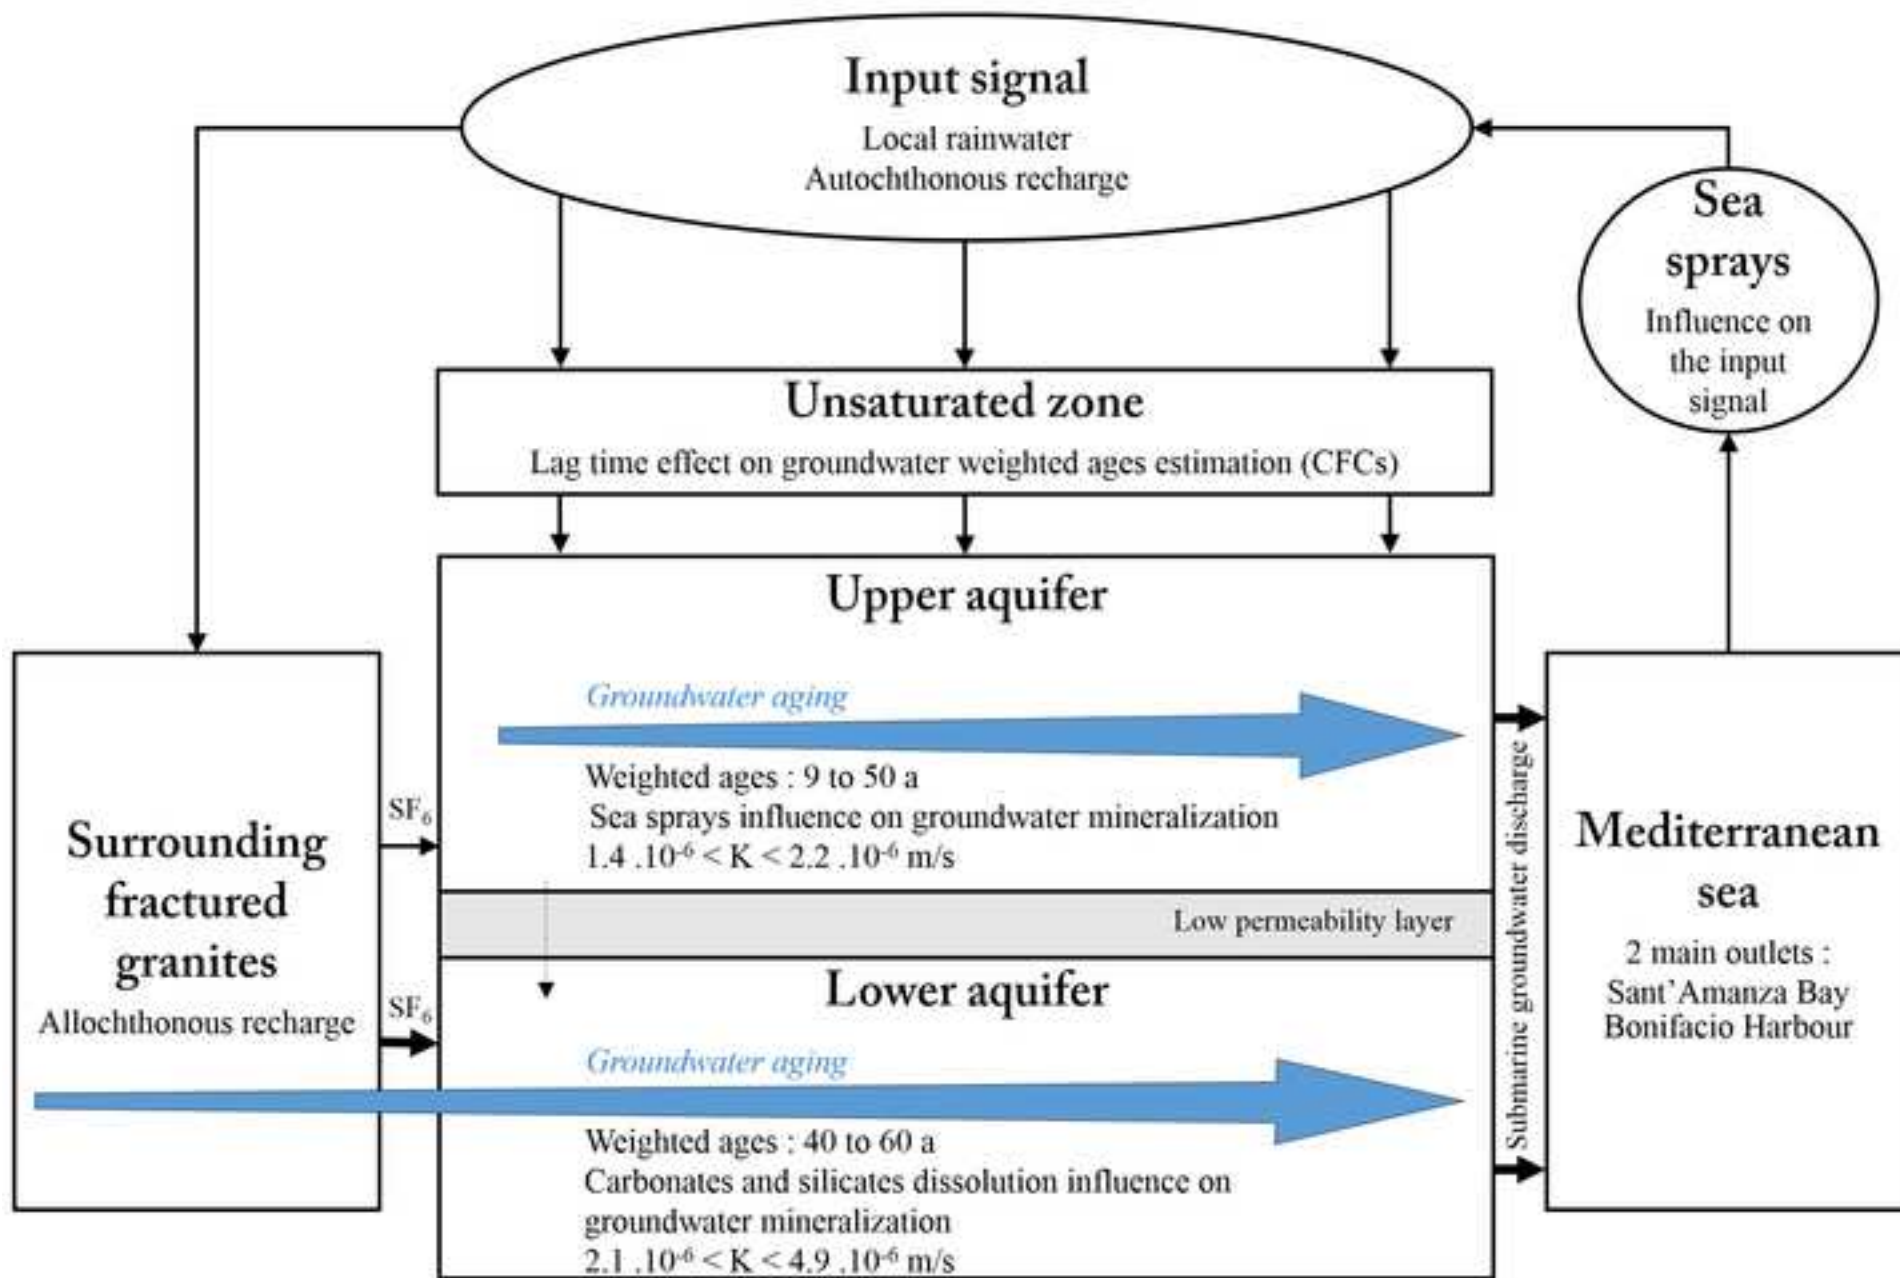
Input signal
Local rainwater
Autochthonous recharge

Sea sprays
Influence on the input signal

Unsaturated zone
Lag time effect on groundwater weighted ages estimation (CFCs)

Upper aquifer
Groundwater aging
Weighted ages : 9 to 50 a
Sea sprays influence on groundwater mineralization
$1.4 .10^{-6} < K < 2.2 .10^{-6}$ m/s

Low permeability layer

Lower aquifer
Groundwater aging
Weighted ages : 40 to 60 a
Carbonates and silicates dissolution influence on groundwater mineralization
$2.1 .10^{-6} < K < 4.9 .10^{-6}$ m/s

Surrounding fractured granites
Allochthonous recharge

$SF_6$
$SF_6$

Submarine groundwater discharge

Mediterranean sea
2 main outlets :
Sant'Amanza Bay
Bonifacio Harbour